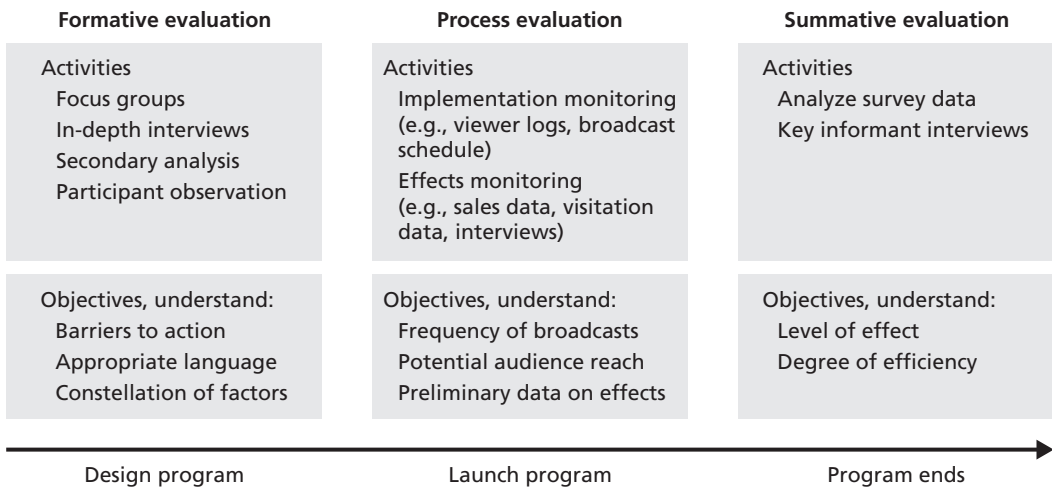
Formative evaluation

Activities
Focus groups
In-depth interviews
Secondary analysis
Participant observation

Objectives, understand:
Barriers to action
Appropriate language
Constellation of factors

Process evaluation

Activities
Implementation monitoring (e.g., viewer logs, broadcast schedule)
Effects monitoring (e.g., sales data, visitation data, interviews)

Objectives, understand:
Frequency of broadcasts
Potential audience reach
Preliminary data on effects

Summative evaluation

Activities
Analyze survey data
Key informant interviews

Objectives, understand:
Level of effect
Degree of efficiency

Design program

Launch program

Program ends